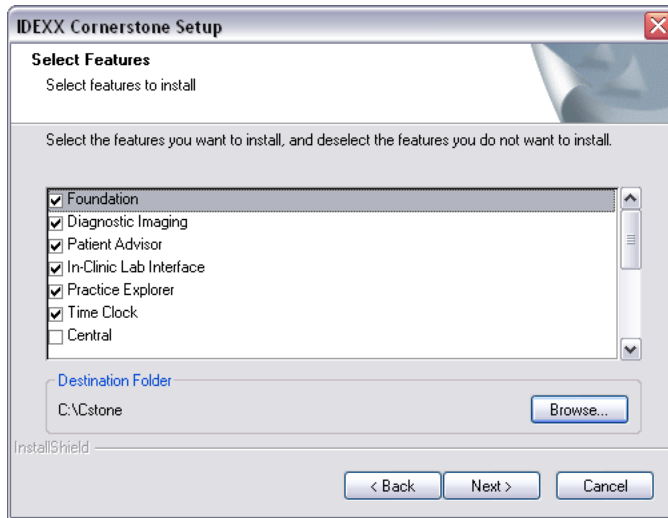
IDEXX Cornerstone Setup

Select Features

Select features to install

Select the features you want to install, and deselect the features you do not want to install.

Foundation
Diagnostic Imaging
Patient Advisor
In-Clinic Lab Interface
Practice Explorer
Time Clock
Central

Destination Folder

C:\Cstone

Browse...

InstallShield

< Back

Next >

Cancel